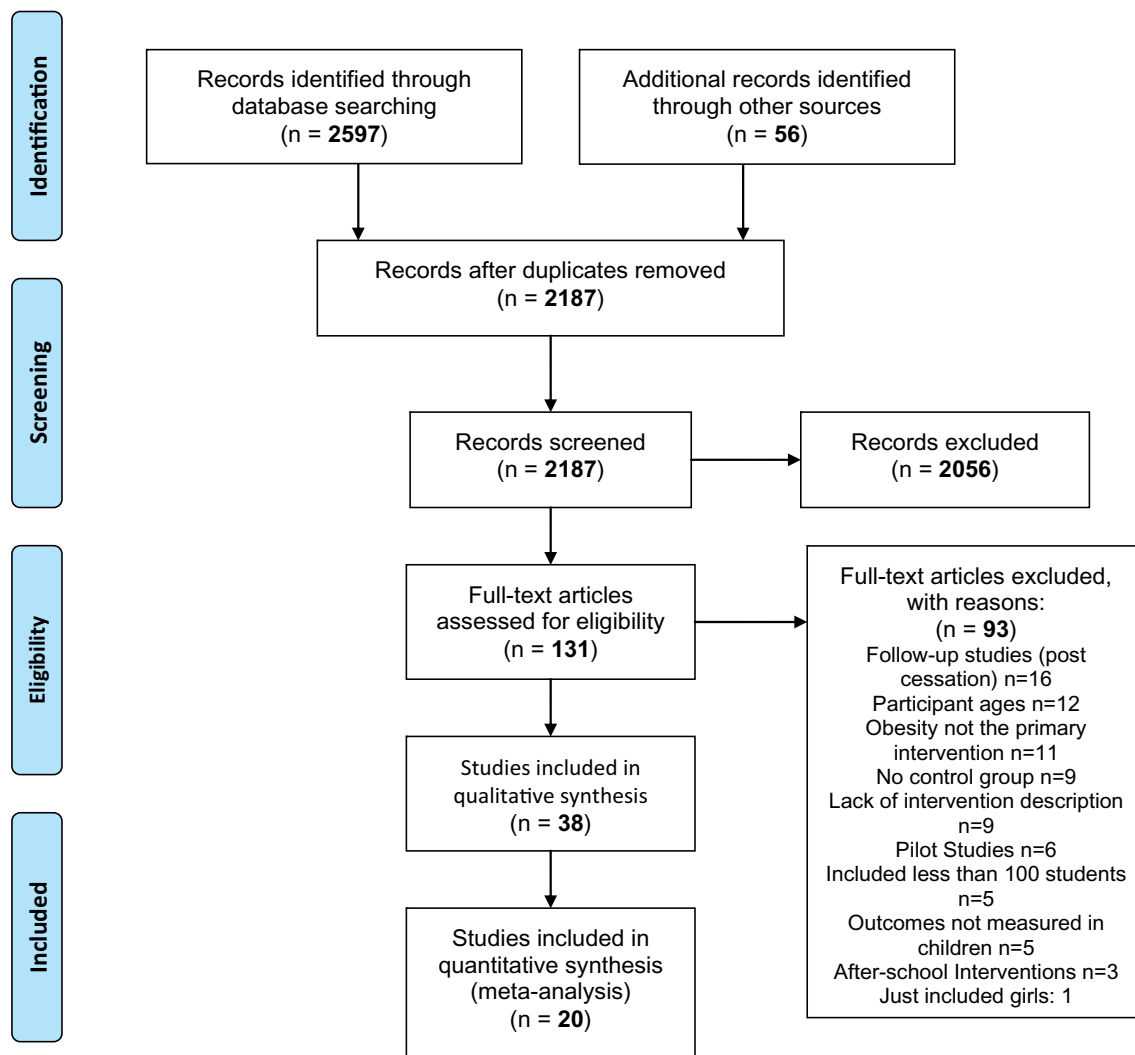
Identification

Records identified through database searching
(n = **2597**)

Additional records identified through other sources
(n = **56**)

Records after duplicates removed
(n = **2187**)

Screening

Records screened
(n = **2187**)

Records excluded
(n = **2056**)

Eligibility

Full-text articles assessed for eligibility
(n = **131**)

Full-text articles excluded, with reasons:
(n = **93**)
Follow-up studies (post cessation) n=16
Participant ages n=12
Obesity not the primary intervention n=11
No control group n=9
Lack of intervention description n=9
Pilot Studies n=6
Included less than 100 students n=5
Outcomes not measured in children n=5
After-school Interventions n=3
Just included girls: 1

Studies included in qualitative synthesis
(n = **38**)

Included

Studies included in quantitative synthesis (meta-analysis)
(n = **20**)